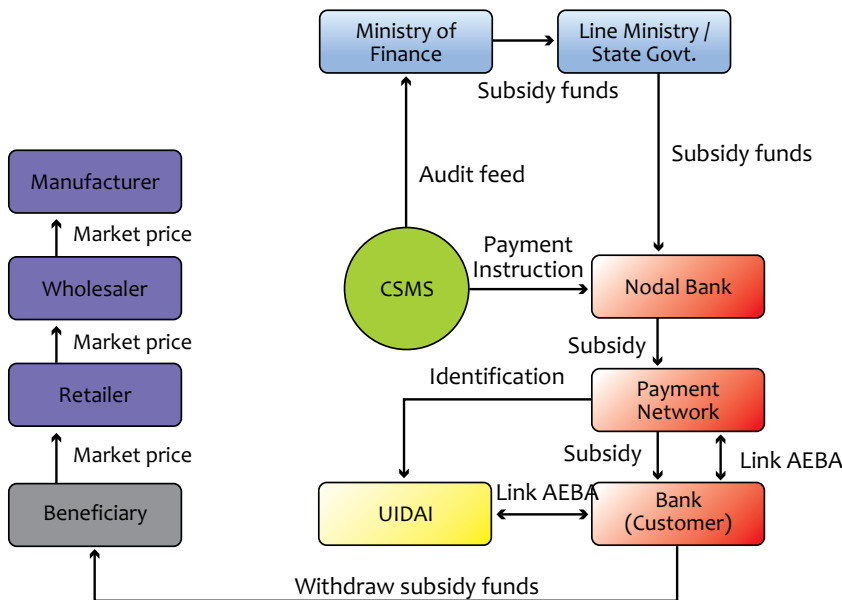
Ministry of Finance

Line Ministry / State Govt.

Subsidy funds

Subsidy funds

Audit feed

Manufacturer

Market price

Wholesaler

Market price

Retailer

Market price

Beneficiary

CSMS

Payment Instruction

Nodal Bank

Subsidy

Identification

Payment Network

Subsidy

Link AEBA

UIDAI

Link AEBA

Bank (Customer)

Withdraw subsidy funds